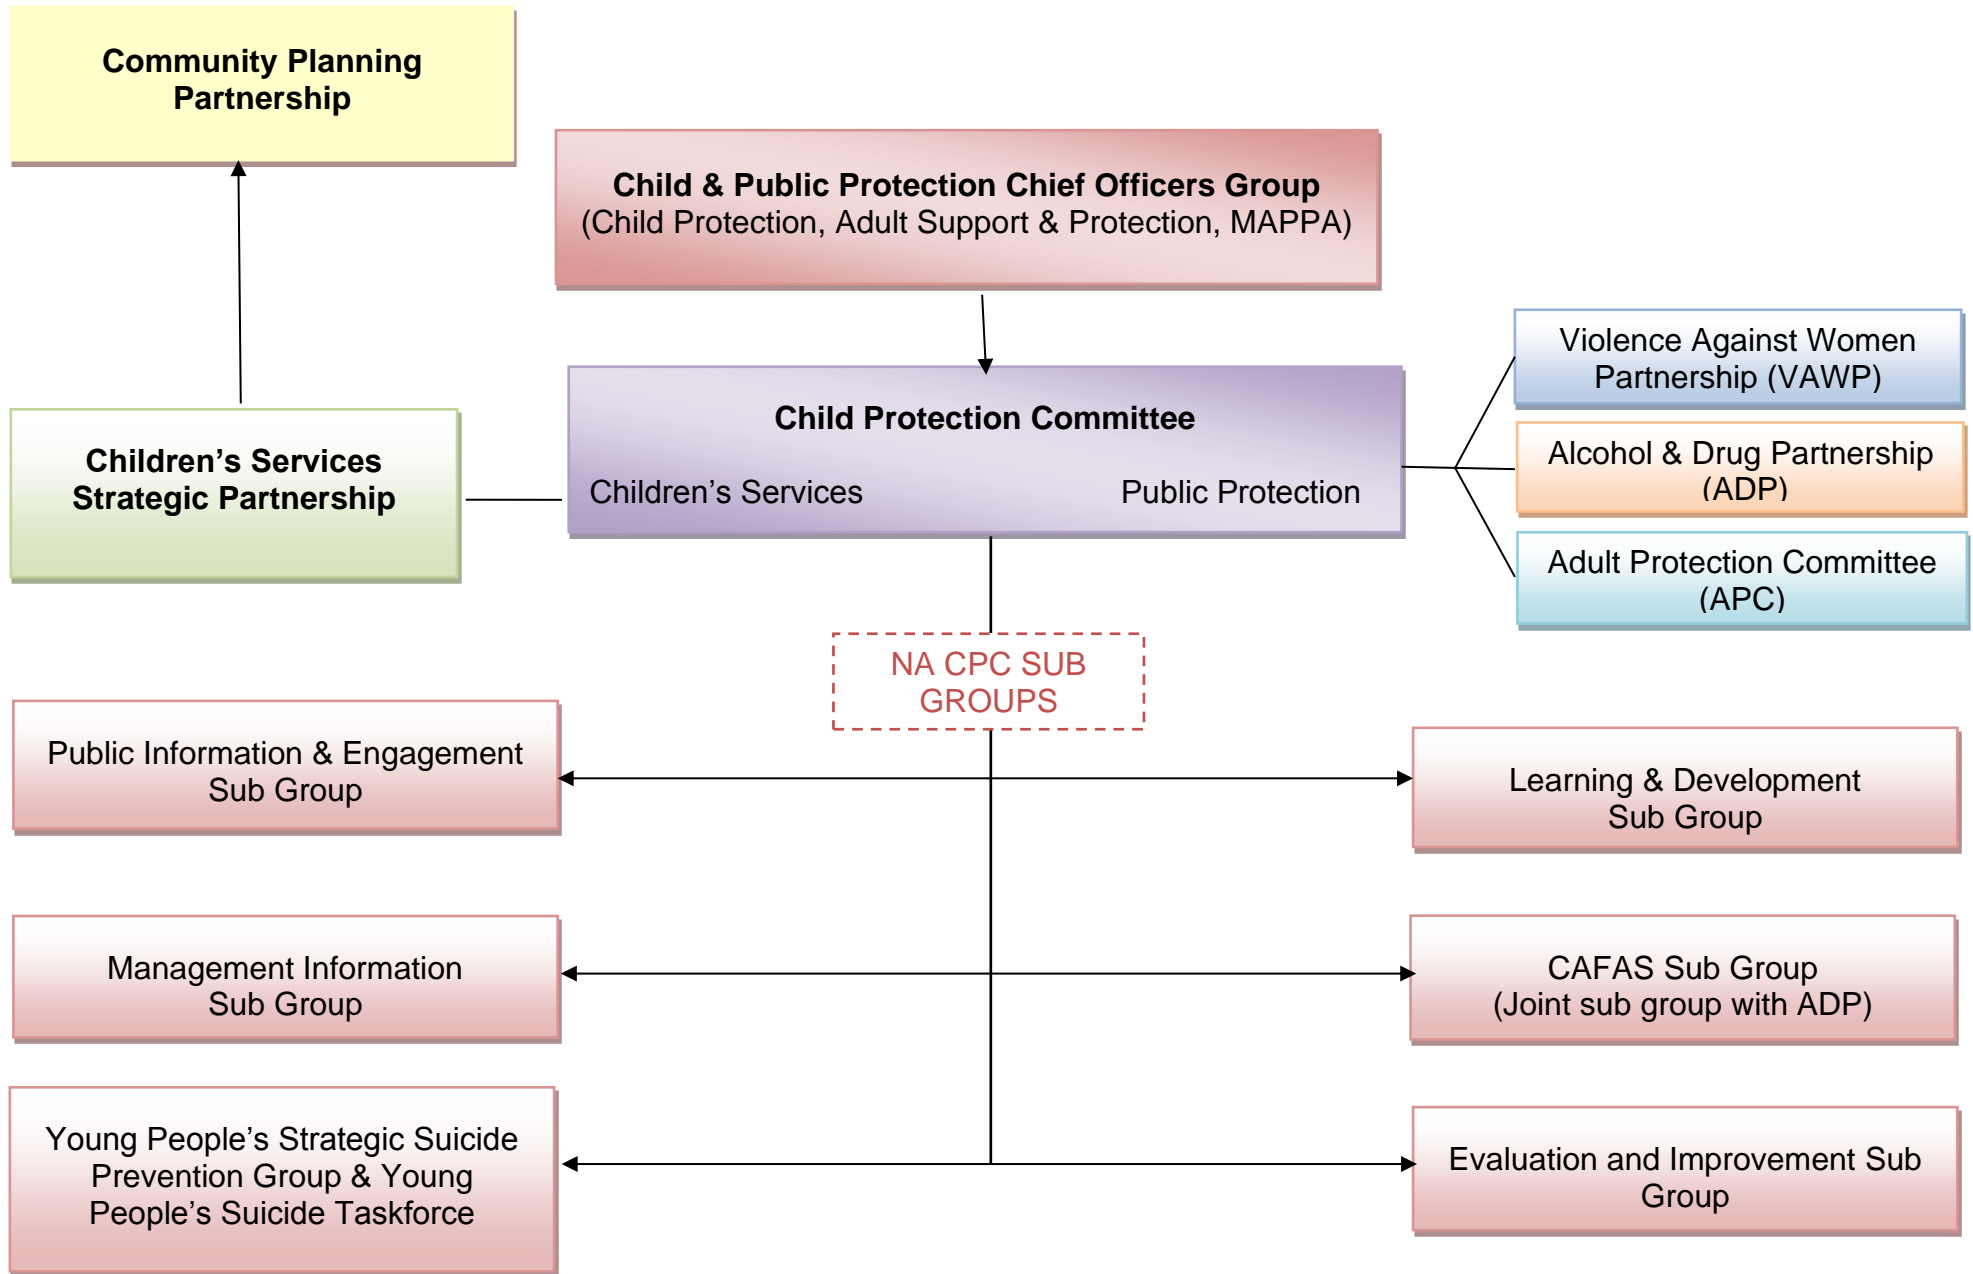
Community Planning Partnership

Child & Public Protection Chief Officers Group
(Child Protection, Adult Support & Protection, MAPPA)

Children’s Services Strategic Partnership

Child Protection Committee

Children’s Services

Public Protection

Violence Against Women Partnership (VAWP)

Alcohol & Drug Partnership (ADP)

Adult Protection Committee (APC)

NA CPC SUB GROUPS

Public Information & Engagement Sub Group

Learning & Development Sub Group

Management Information Sub Group

CAFAS Sub Group
(Joint sub group with ADP)

Young People’s Strategic Suicide Prevention Group & Young People’s Suicide Taskforce

Evaluation and Improvement Sub Group